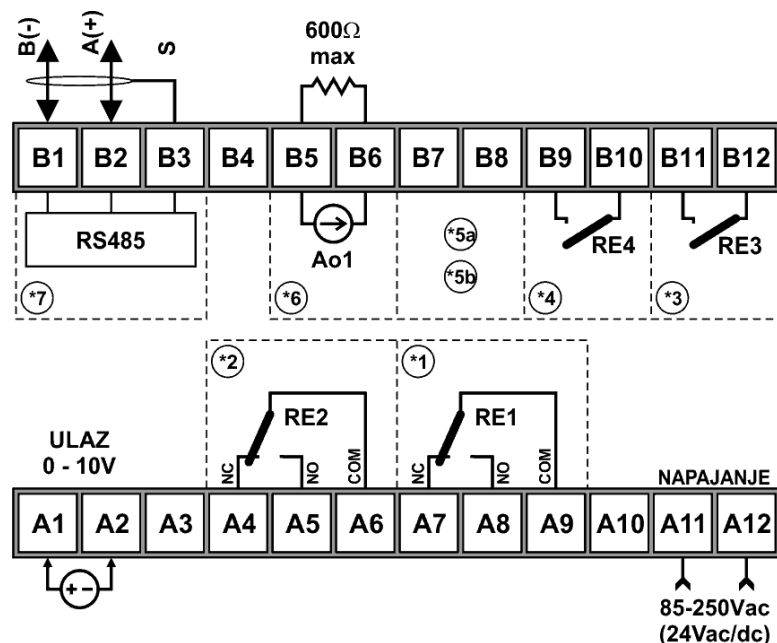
B(-) A(+) S

600Ω max

B1 B2 B3 B4 B5 B6 B7 B8 B9 B10 B11 B12

RS485

Ao1

*5a

*5b

RE4

RE3

*7 *6 *4 *3

*2 *1

RE2

RE1

ULAZ 0 - 10V

NC NO COM NC NO COM

NAPAJANJE

A1 A2 A3 A4 A5 A6 A7 A8 A9 A10 A11 A12

+ -

85-250Vac (24Vac/dc)